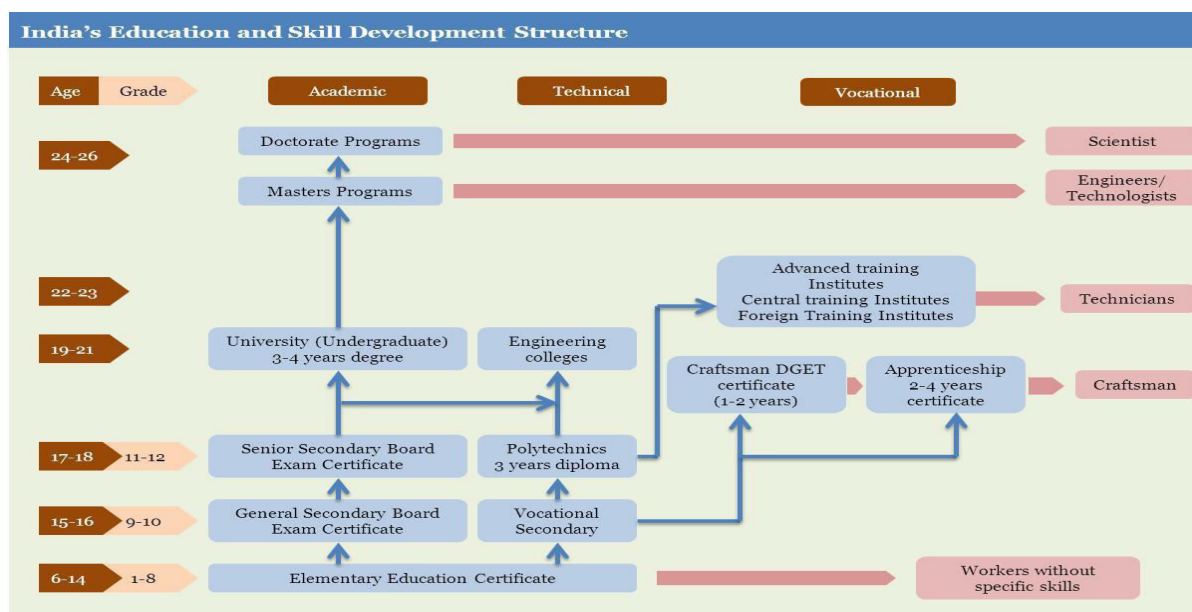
India's Education and Skill Development Structure

Age
Grade
Academic
Technical
Vocational

24-26
Doctorate Programs
Scientist

Masters Programs
Engineers/ Technologists

22-23
Advanced training Institutes
Central training Institutes
Foreign Training Institutes
Technicians

19-21
University (Undergraduate) 3-4 years degree
Engineering colleges

Craftsman DGET certificate (1-2 years)
Apprenticeship 2-4 years certificate
Craftsman

17-18
11-12
Senior Secondary Board Exam Certificate
Polytechnics 3 years diploma

15-16
9-10
General Secondary Board Exam Certificate
Vocational Secondary

6-14
1-8
Elementary Education Certificate
Workers without specific skills